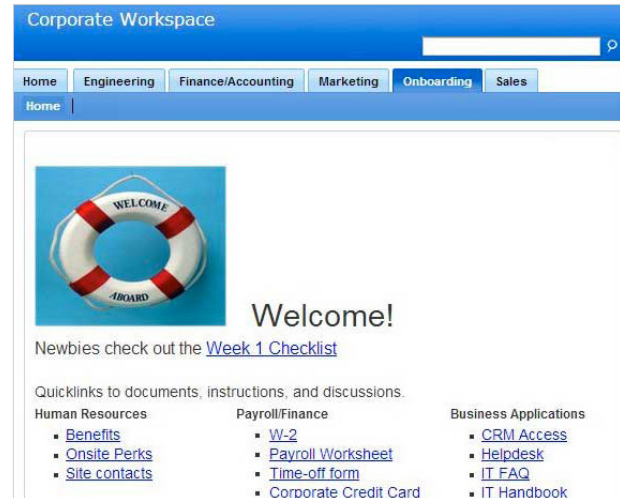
Corporate Workspace

Home | Engineering | Finance/Accounting | Marketing | Onboarding | Sales

Home

WELCOME
ABOARD

Welcome!

Newbies check out the Week 1 Checklist

Quicklinks to documents, instructions, and discussions.

Human Resources
- Benefits
- Onsite Perks
- Site contacts

Payroll/Finance
- W-2
- Payroll Worksheet
- Time-off form
- Corporate Credit Card

Business Applications
- CRM Access
- Helpdesk
- IT FAQ
- IT Handbook